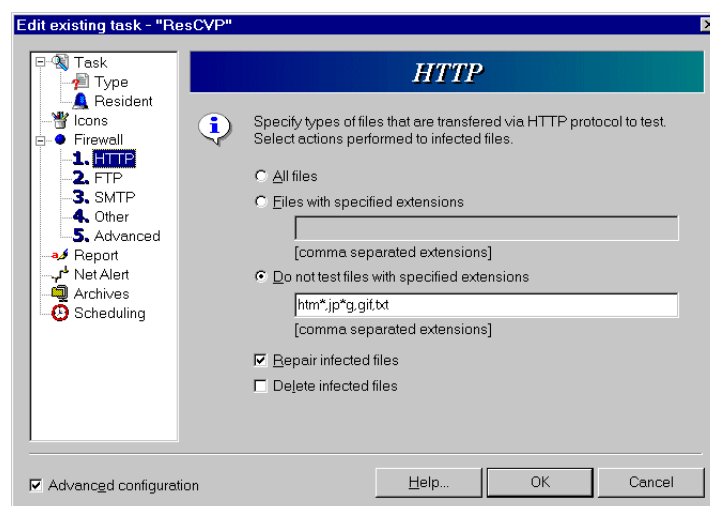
Edit existing task - "ResCVP"

Task
Type
Resident
Icons
Firewall
1. HTTP
2. FTP
3. SMTP
4. Other
5. Advanced
Report
Net Alert
Archives
Scheduling

HTTP

Specify types of files that are transfered via HTTP protocol to test. Select actions performed to infected files.

All files
Files with specified extensions

[comma separated extensions]
Do not test files with specified extensions
htm*,jp*g,gif,txt
[comma separated extensions]

Repair infected files
Delete infected files

Advanced configuration

Help...
OK
Cancel